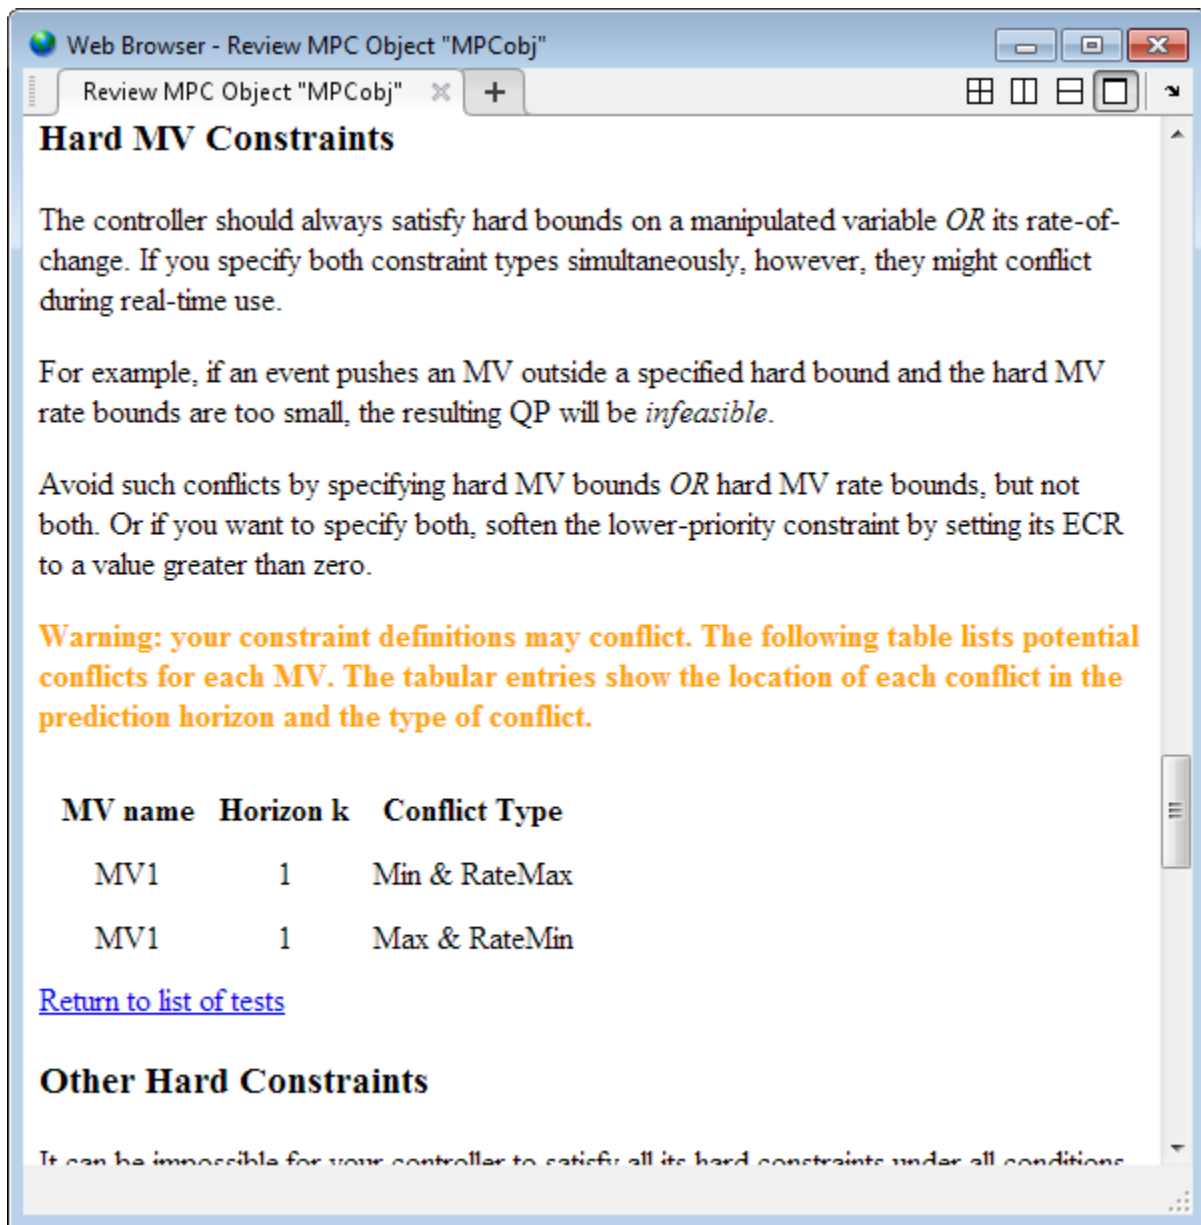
Web Browser - Review MPC Object "MPCobj"

Review MPC Object "MPCobj"

+

Hard MV Constraints

The controller should always satisfy hard bounds on a manipulated variable *OR* its rate-of-change. If you specify both constraint types simultaneously, however, they might conflict during real-time use.

For example, if an event pushes an MV outside a specified hard bound and the hard MV rate bounds are too small, the resulting QP will be *infeasible*.

Avoid such conflicts by specifying hard MV bounds *OR* hard MV rate bounds, but not both. Or if you want to specify both, soften the lower-priority constraint by setting its ECR to a value greater than zero.

Warning: your constraint definitions may conflict. The following table lists potential conflicts for each MV. The tabular entries show the location of each conflict in the prediction horizon and the type of conflict.

| MV name | Horizon k | Conflict Type |
|---|---|---|
| MV1 | 1 | Min & RateMax |
| MV1 | 1 | Max & RateMin |

Return to list of tests

Other Hard Constraints

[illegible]